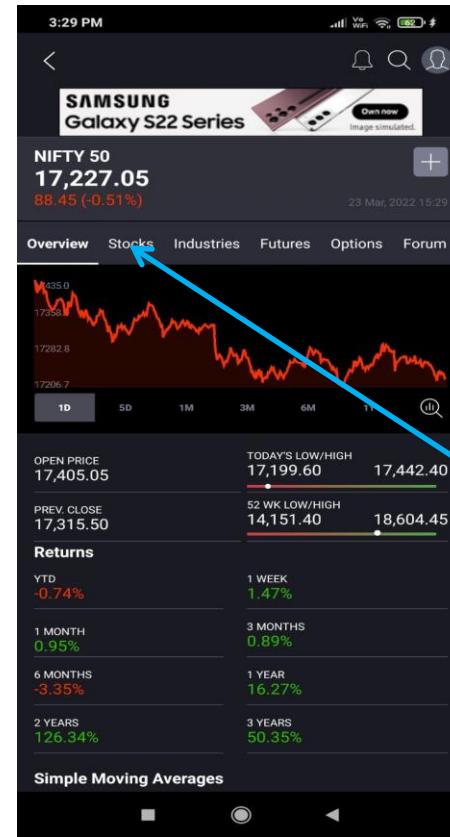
3:29 PM

SAMSUNG
Galaxy S22 Series
Own now
Image simulated.

NIFTY 50
17,227.05
88.45 (-0.51%)
23 Mar, 2022 15:29

Overview Stocks Industries Futures Options Forum

17435.0
17358
17282.8
17206.7

1D 5D 1M 3M 6M 1Y

OPEN PRICE
17,405.05

TODAY'S LOW/HIGH
17,199.60 17,442.40

PREV. CLOSE
17,315.50

52 WK LOW/HIGH
14,151.40 18,604.45

Returns

YTD
-0.74%

1 WEEK
1.47%

1 MONTH
0.95%

3 MONTHS
0.89%

6 MONTHS
-3.35%

1 YEAR
16.27%

2 YEARS
126.34%

3 YEARS
50.35%

Simple Moving Averages